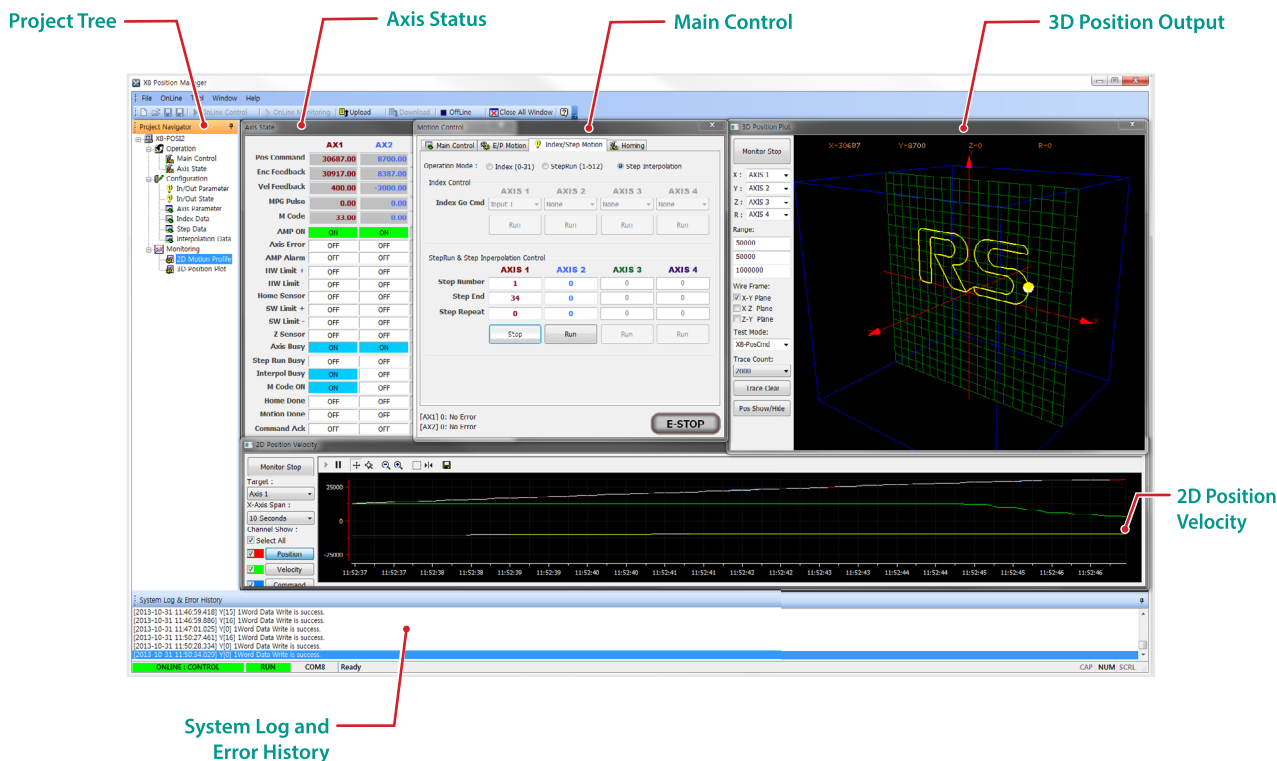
Project Tree

Axis Status

Main Control

3D Position Output

X8 Position Manager

File OnLine Tool Window Help

OnLine Control | OnLine Monitoring | Upload | Download | OffLine | Close All Window

Project Navigator

X8-POSI2
Operation
Main Control
Axis State
Configuration
In/Out Parameter
In/Out State
Axis Parameter
Index Data
Step Data
Interpolation Data
Monitoring
2D Motion Profile
3D Position Plot

Axis State

| | AX1 | AX2 |
|---|---|---|
| Pos Command | 30687.00 | 8700.00 |
| Enc Feedback | 30917.00 | 8387.00 |
| Vel Feedback | 400.00 | -2000.00 |
| MPG Pulse | 0.00 | 0.00 |
| M Code | 33.00 | 0.00 |
| AMP ON | ON | ON |
| Axis Error | OFF | OFF |
| AMP Alarm | OFF | OFF |
| HW Limit + | OFF | OFF |
| HW Limit - | OFF | OFF |
| Home Sensor | OFF | OFF |
| SW Limit + | OFF | OFF |
| SW Limit - | OFF | OFF |
| Z Sensor | OFF | OFF |
| Axis Busy | ON | ON |
| Step Run Busy | OFF | OFF |
| Interpol Busy | ON | OFF |
| M Code ON | ON | OFF |
| Home Done | OFF | OFF |
| Motion Done | OFF | OFF |
| Command Ack | OFF | OFF |

Motion Control

Main Control | E/P Motion | Index/Step Motion | Homing

Operation Mode : Index (0-31) StepRun (1-512) Step Interpolation

Index Control

| | AXIS 1 | AXIS 2 | AXIS 3 | AXIS 4 |
|---|---|---|---|---|
| Index Go Cmd | Input 1 | None | None | None |
| | Run | Run | Run | Run |

StepRun & Step Inperpolation Control

| | AXIS 1 | AXIS 2 | AXIS 3 | AXIS 4 |
|---|---|---|---|---|
| Step Number | 1 | 0 | 0 | 0 |
| Step End | 34 | 0 | 0 | 0 |
| Step Repeat | 0 | 0 | 0 | 0 |
| | Stop | Run | Run | Run |

[AX1] 0: No Error
[AX2] 0: No Error

E-STOP

3D Position Plot

Monitor Stop

X=30687 Y=8700 Z=0 R=0

X : AXIS 1
Y : AXIS 2
Z : AXIS 3
R : AXIS 4
Range:
50000
50000
1000000
Wire Frame:
X-Y Plane
X-Z Plane
Z-Y Plane
Test Mode:
X8-PosCmd
Trace Count:
2000
Trace Clear
Pos Show/Hide

2D Position Velocity

Monitor Stop
Target :
Axis 1
X-Axis Span :
10 Seconds
Channel Show :
Select All
Position
Velocity
Command

25000
0
-25000

11:52:37 11:52:37 11:52:38 11:52:38 11:52:39 11:52:39 11:52:40 11:52:40 11:52:41 11:52:41 11:52:42 11:52:42 11:52:43 11:52:43 11:52:44 11:52:44 11:52:45 11:52:45 11:52:46 11:52:46

2D Position Velocity

System Log & Error History

[2013-10-31 11:46:59.418] Y[15] 1Word Data Write is success.
[2013-10-31 11:46:59.886] Y[16] 1Word Data Write is success.
[2013-10-31 11:47:01.025] Y[0] 1Word Data Write is success.
[2013-10-31 11:50:27.461] Y[16] 1Word Data Write is success.
[2013-10-31 11:50:28.334] Y[0] 1Word Data Write is success.
[2013-10-31 11:50:34.029] Y[0] 1Word Data Write is success.

ONLINE : CONTROL RUN COM8 Ready CAP NUM SCRL

System Log and Error History